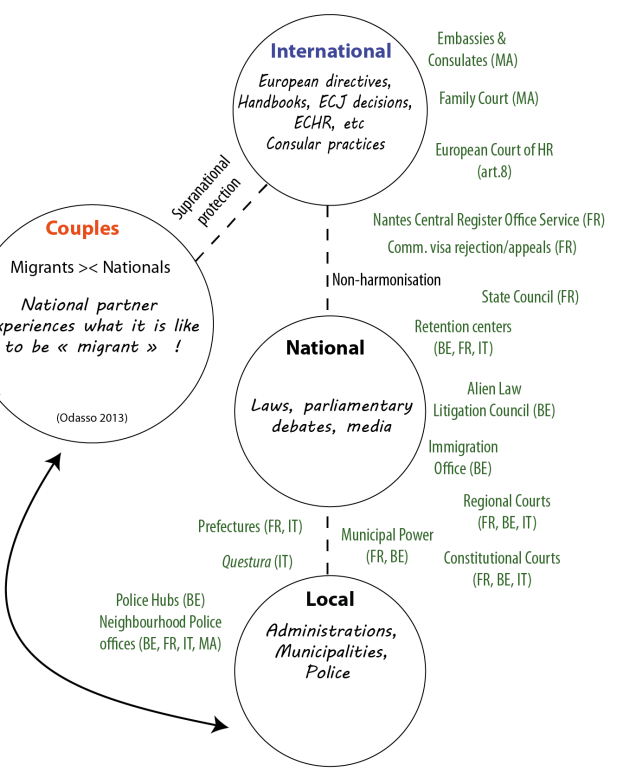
International

European directives, Handbooks, ECJ decisions, ECHR, etc Consular practices

Embassies & Consulates (MA)

Family Court (MA)

European Court of HR (art.8)

Supranational protection

Couples

Migrants >< Nationals

National partner experiences what it is like to be « migrant » !

(Odasso 2013)

Nantes Central Register Office Service (FR)

Comm. visa rejection/appeals (FR)

Non-harmonisation

State Council (FR)

Retention centers (BE, FR, IT)

National

Laws, parliamentary debates, media

Alien Law Litigation Council (BE)

Immigration Office (BE)

Regional Courts (FR, BE, IT)

Prefectures (FR, IT)

Municipal Power (FR, BE)

Questura (IT)

Constitutional Courts (FR, BE, IT)

Police Hubs (BE)
Neighbourhood Police offices (BE, FR, IT, MA)

Local

Administrations, Municipalities, Police